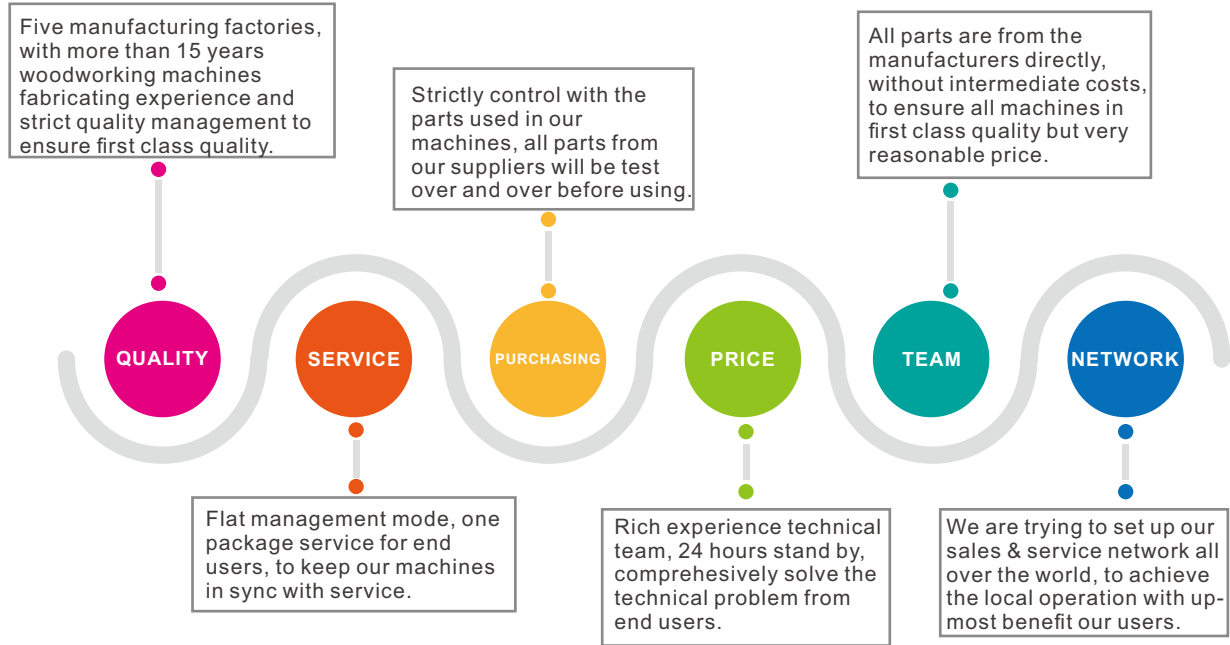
Five manufacturing factories, with more than 15 years woodworking machines fabricating experience and strict quality management to ensure first class quality.

Strictly control with the parts used in our machines, all parts from our suppliers will be test over and over before using.

All parts are from the manufacturers directly, without intermediate costs, to ensure all machines in first class quality but very reasonable price.

QUALITY

SERVICE

PURCHASING

PRICE

TEAM

NETWORK

Flat management mode, one package service for end users, to keep our machines in sync with service.

Rich experience technical team, 24 hours stand by, comprehesively solve the technical problem from end users.

We are trying to set up our sales & service network all over the world, to achieve the local operation with upmost benefit our users.